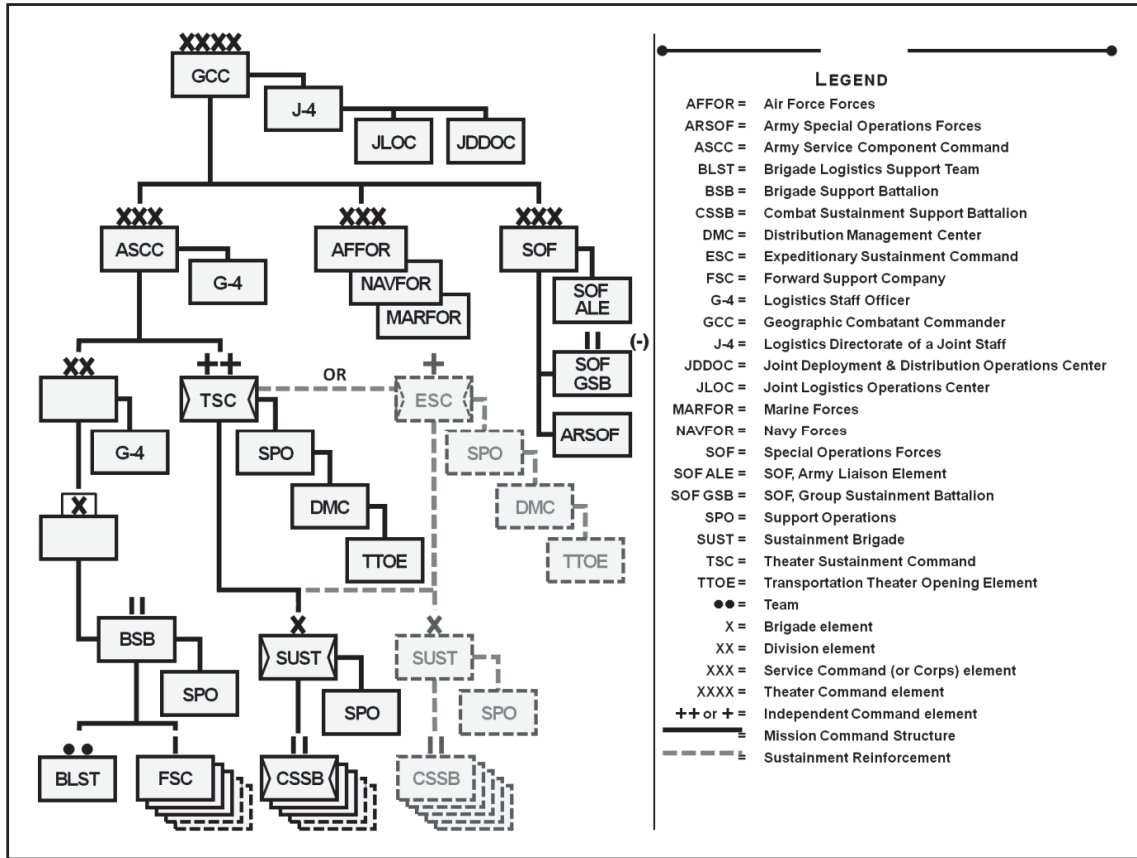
XXXX
GCC
J-4
JLOC
JDDOC
XXX
ASCC
G-4
XXX
AFFOR
NAVFOR
MARFOR
XXX
SOF
SOF ALE
II
(-)
SOF GSB
ARSOF
XX
G-4
++
TSC
OR
+
ESC
SPO
DMC
TTOE
SPO
DMC
TTOE
X
II
BSB
SPO
●●
BLST
FSC
X
SUST
SPO
II
CSSB
X
SUST
SPO
II
CSSB

LEGEND
AFFOR = Air Force Forces
ARSOF = Army Special Operations Forces
ASCC = Army Service Component Command
BLST = Brigade Logistics Support Team
BSB = Brigade Support Battalion
CSSB = Combat Sustainment Support Battalion
DMC = Distribution Management Center
ESC = Expeditionary Sustainment Command
FSC = Forward Support Company
G-4 = Logistics Staff Officer
GCC = Geographic Combatant Commander
J-4 = Logistics Directorate of a Joint Staff
JDDOC = Joint Deployment & Distribution Operations Center
JLOC = Joint Logistics Operations Center
MARFOR = Marine Forces
NAVFOR = Navy Forces
SOF = Special Operations Forces
SOF ALE = SOF, Army Liaison Element
SOF GSB = SOF, Group Sustainment Battalion
SPO = Support Operations
SUST = Sustainment Brigade
TSC = Theater Sustainment Command
TTOE = Transportation Theater Opening Element
●● = Team
X = Brigade element
XX = Division element
XXX = Service Command (or Corps) element
XXXX = Theater Command element
++ or + = Independent Command element
= Mission Command Structure
= Sustainment Reinforcement